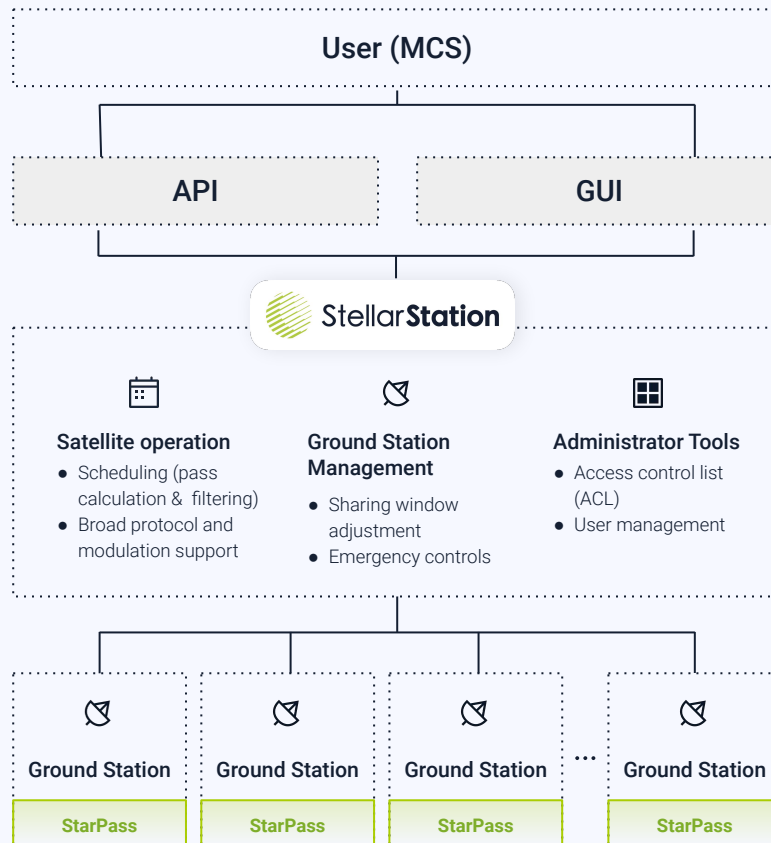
User (MCS)

API

GUI

StellarStation

Satellite operation
- Scheduling (pass calculation & filtering)
- Broad protocol and modulation support

Ground Station Management
- Sharing window adjustment
- Emergency controls

Administrator Tools
- Access control list (ACL)
- User management

Ground Station
StarPass

Ground Station
StarPass

Ground Station
StarPass

...

Ground Station
StarPass